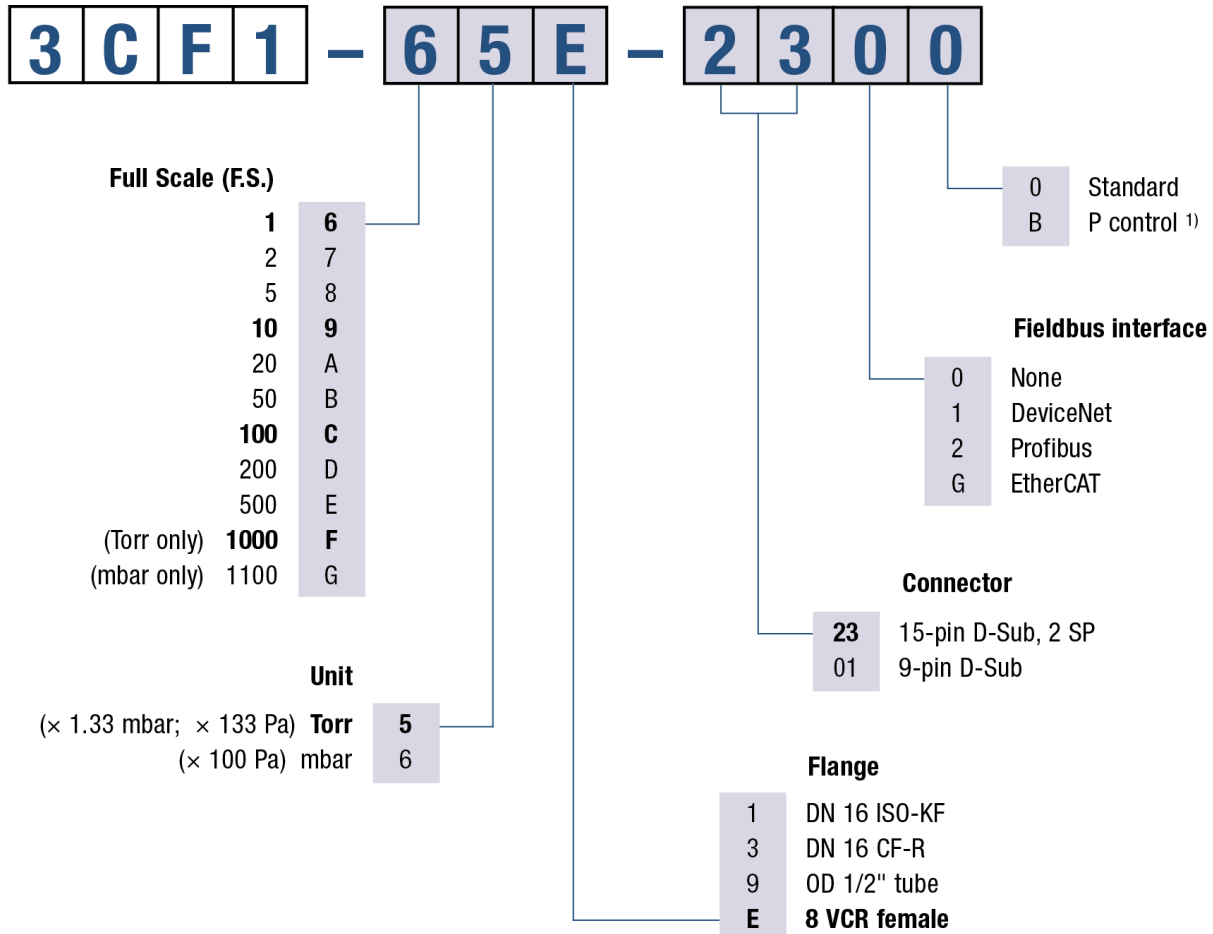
3 C F 1 – 6 5 E – 2 3 0 0

Full Scale (F.S.)

| | |
|---|---|
| 1 | 6 |
| 2 | 7 |
| 5 | 8 |
| 10 | 9 |
| 20 | A |
| 50 | B |
| 100 | C |
| 200 | D |
| 500 | E |
| (Torr only) 1000 | F |
| (mbar only) 1100 | G |

Unit

| | |
|---|---|
| (× 1.33 mbar; × 133 Pa) Torr | 5 |
| (× 100 Pa) mbar | 6 |

Flange

| | |
|---|---|
| 1 | DN 16 ISO-KF |
| 3 | DN 16 CF-R |
| 9 | OD 1/2'' tube |
| E | 8 VCR female |

Connector

| | |
|---|---|
| 23 | 15-pin D-Sub, 2 SP |
| 01 | 9-pin D-Sub |

Fieldbus interface

| | |
|---|---|
| 0 | None |
| 1 | DeviceNet |
| 2 | Profibus |
| G | EtherCAT |

| | |
|---|---|
| 0 | Standard |
| B | P control $^{1)}$ |